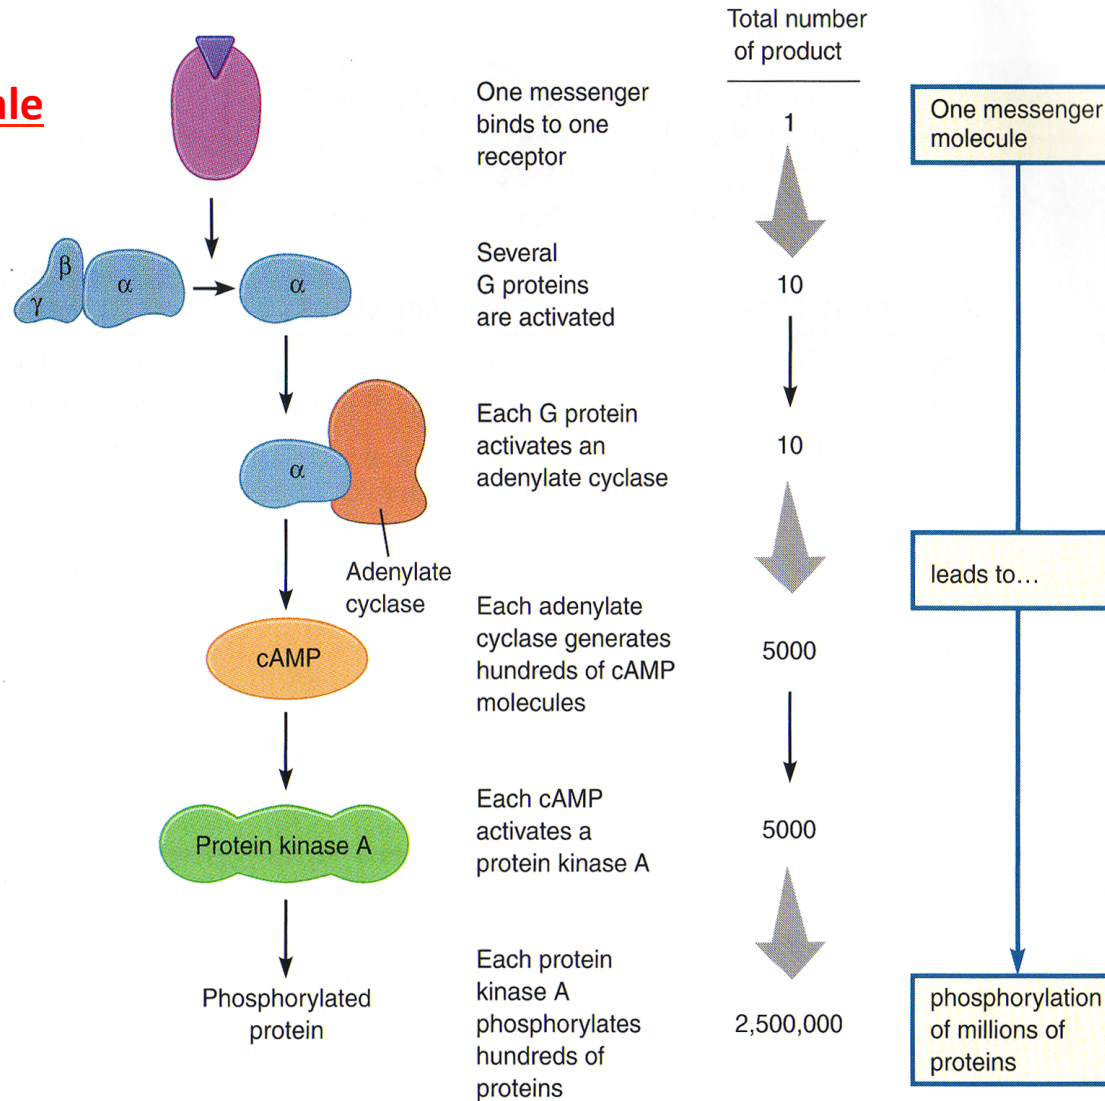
ale

Total number of product

One messenger binds to one receptor | 1

$\beta$ $\gamma$ $\alpha$ $\alpha$

Several G proteins are activated | 10

$\alpha$

Each G protein activates an adenylate cyclase | 10

Adenylate cyclase

cAMP

Each adenylate cyclase generates hundreds of cAMP molecules | 5000

Protein kinase A

Each cAMP activates a protein kinase A | 5000

Phosphorylated protein

Each protein kinase A phosphorylates hundreds of proteins | 2,500,000

One messenger molecule

leads to…

phosphorylation of millions of proteins